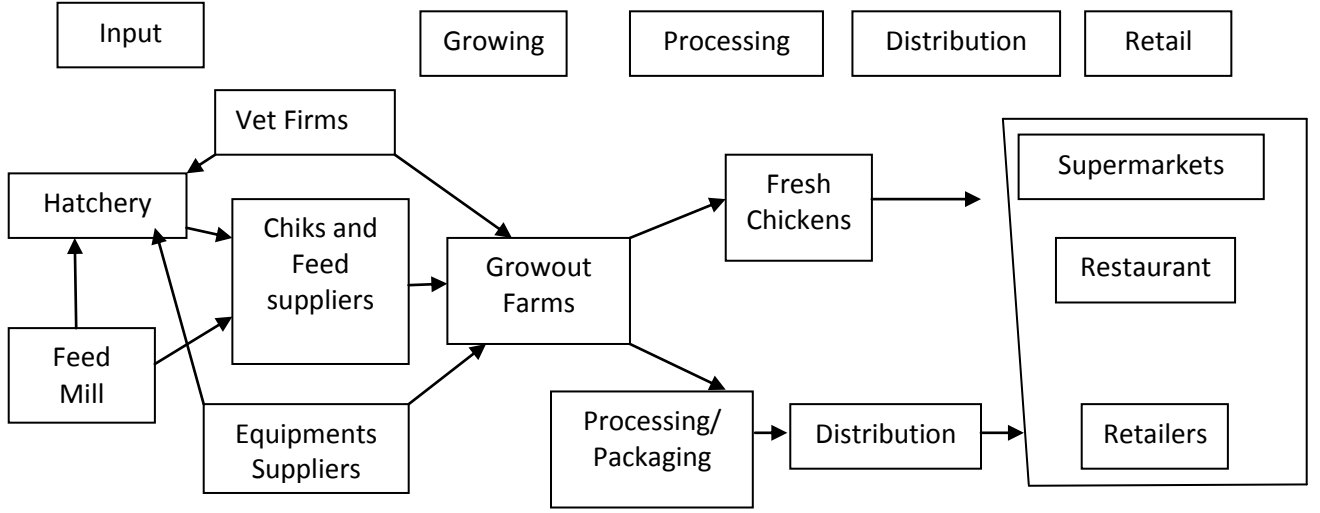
Input

Growing

Processing

Distribution

Retail

Vet Firms

Hatchery

Chiks and Feed suppliers

Feed Mill

Equipments Suppliers

Growout Farms

Fresh Chickens

Processing/ Packaging

Distribution

Supermarkets

Restaurant

Retailers